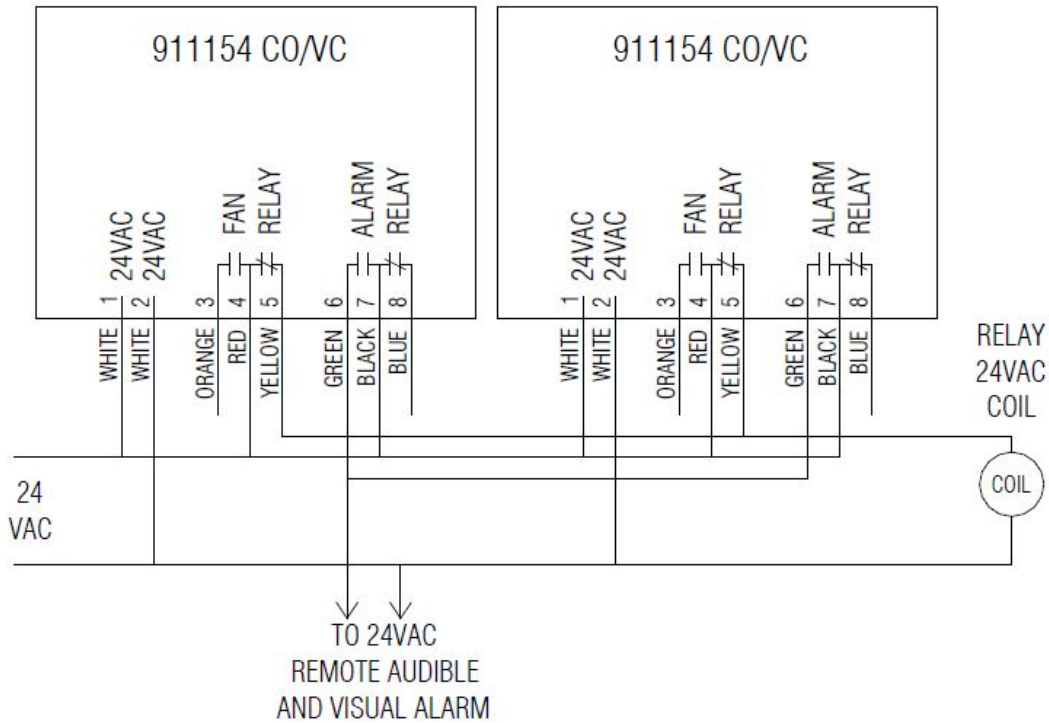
911154 CO/VC

24VAC 24VAC FAN RELAY ALARM RELAY

1 2 3 4 5 6 7 8

WHITE WHITE ORANGE RED YELLOW GREEN BLACK BLUE

911154 CO/VC

24VAC 24VAC FAN RELAY ALARM RELAY

1 2 3 4 5 6 7 8

WHITE WHITE ORANGE RED YELLOW GREEN BLACK BLUE

RELAY 24VAC COIL

COIL

24 VAC

TO 24VAC REMOTE AUDIBLE AND VISUAL ALARM